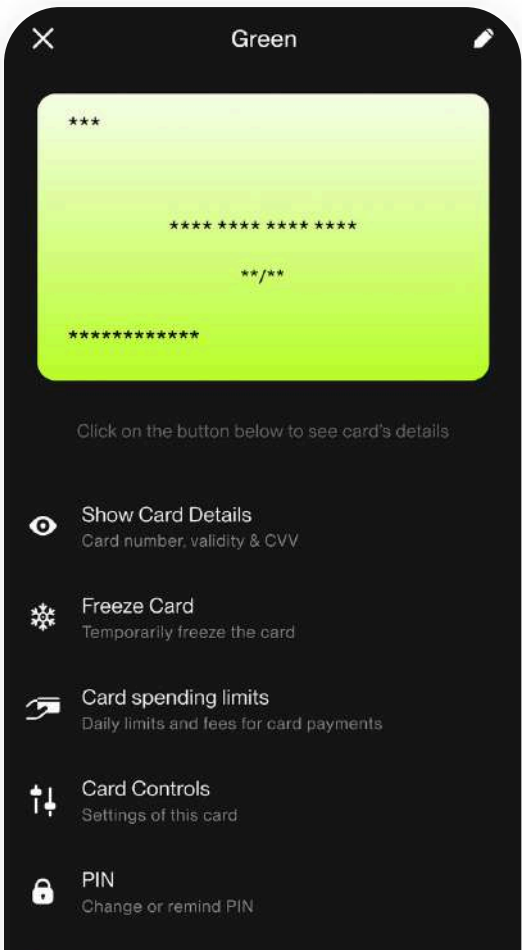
Green

***

**** **** **** ****

**/**

************

Click on the button below to see card's details

Show Card Details
Card number, validity & CVV

Freeze Card
Temporarily freeze the card

Card spending limits
Daily limits and fees for card payments

Card Controls
Settings of this card

PIN
Change or remind PIN